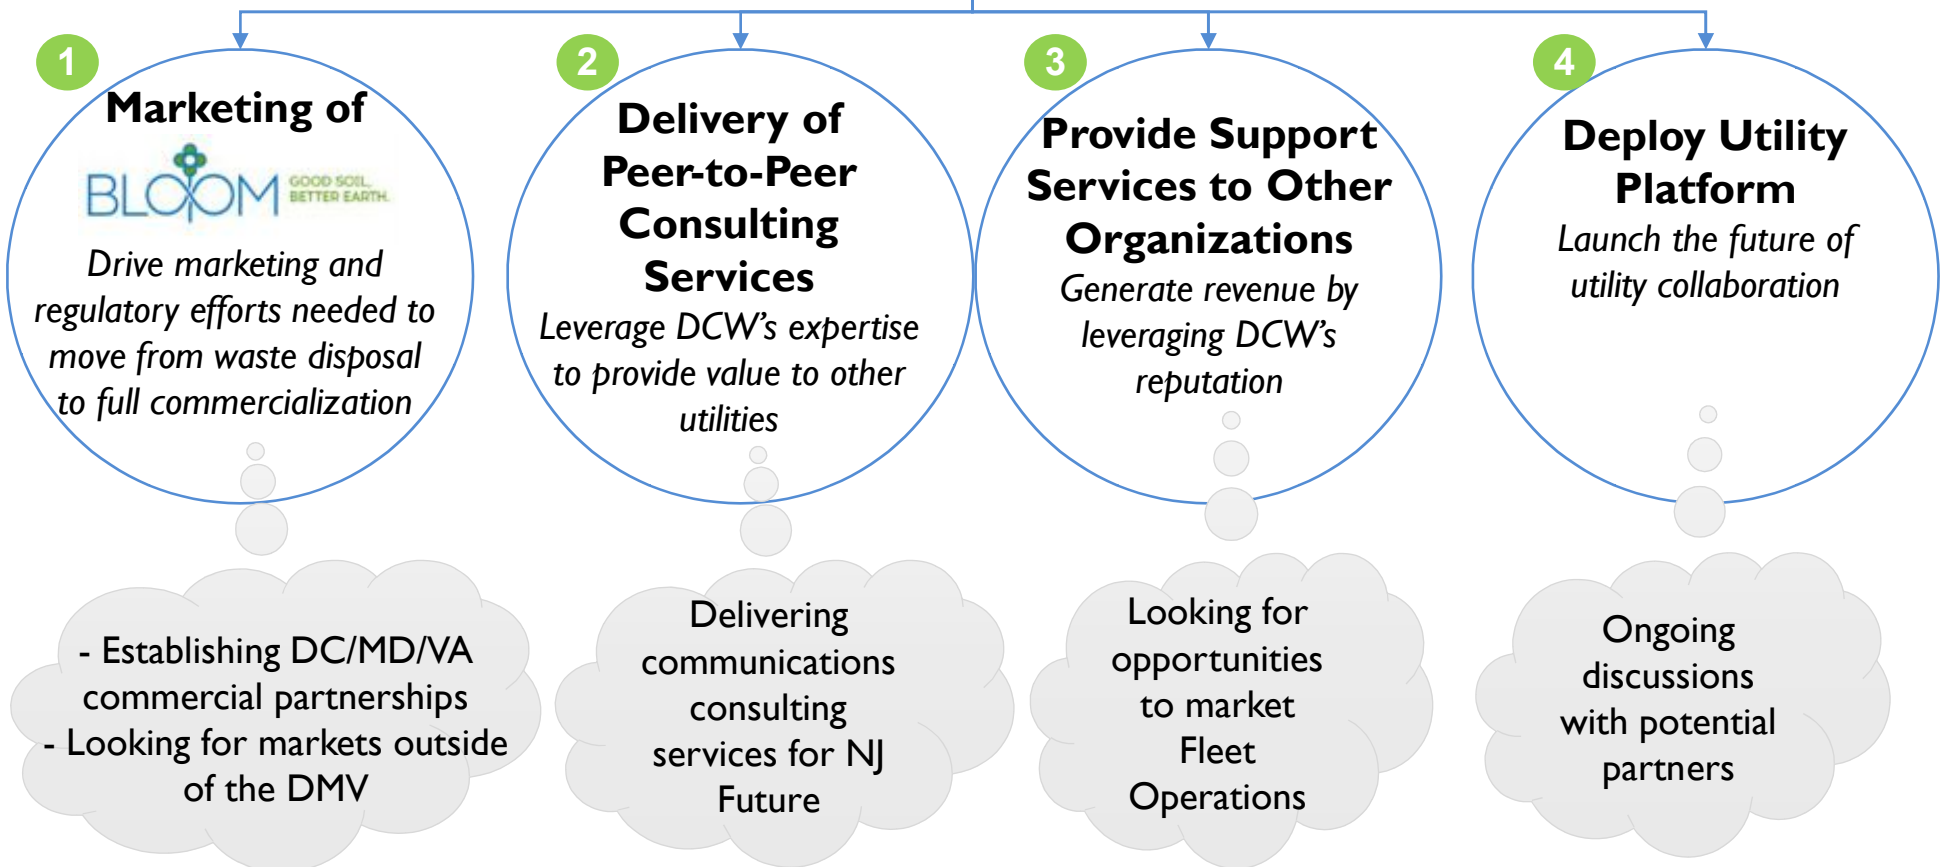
1

Marketing of

BLOOM GOOD SOIL. BETTER EARTH.

Drive marketing and regulatory efforts needed to move from waste disposal to full commercialization

2

Delivery of Peer-to-Peer Consulting Services

Leverage DCW's expertise to provide value to other utilities

3

Provide Support Services to Other Organizations

Generate revenue by leveraging DCW's reputation

4

Deploy Utility Platform

Launch the future of utility collaboration

- Establishing DC/MD/VA commercial partnerships
- Looking for markets outside of the DMV

Delivering communications consulting services for NJ Future

Looking for opportunities to market Fleet Operations

Ongoing discussions with potential partners